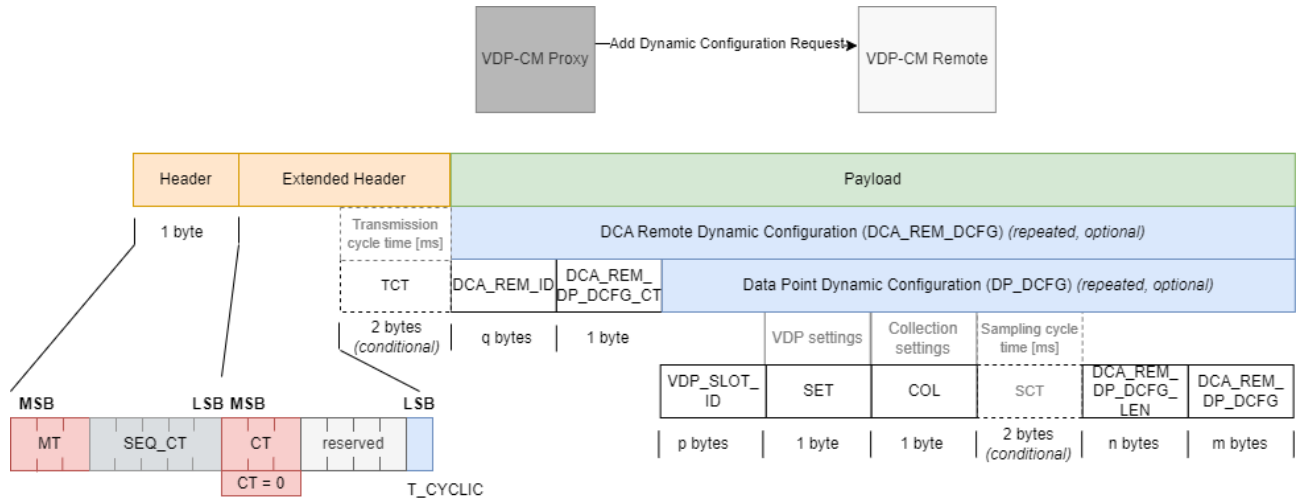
VDP-CM Proxy

Add Dynamic Configuration Request

VDP-CM Remote

Header

Extended Header

Payload

1 byte

Transmission cycle time [ms]

DCA Remote Dynamic Configuration (DCA_REM_DCFG) *(repeated, optional)*

TCT

DCA_REM_ID

DCA_REM_DP_DCFG_CT

Data Point Dynamic Configuration (DP_DCFG) *(repeated, optional)*

2 bytes *(conditional)*

q bytes

1 byte

VDP settings

Collection settings

Sampling cycle time [ms]

VDP_SLOT_ID

SET

COL

SCT

DCA_REM_DP_DCFG_LEN

DCA_REM_DP_DCFG

p bytes

1 byte

1 byte

2 bytes *(conditional)*

n bytes

m bytes

MSB

LSB

MSB

LSB

MT

SEQ_CT

CT

reserved

CT = 0

T_CYCLIC